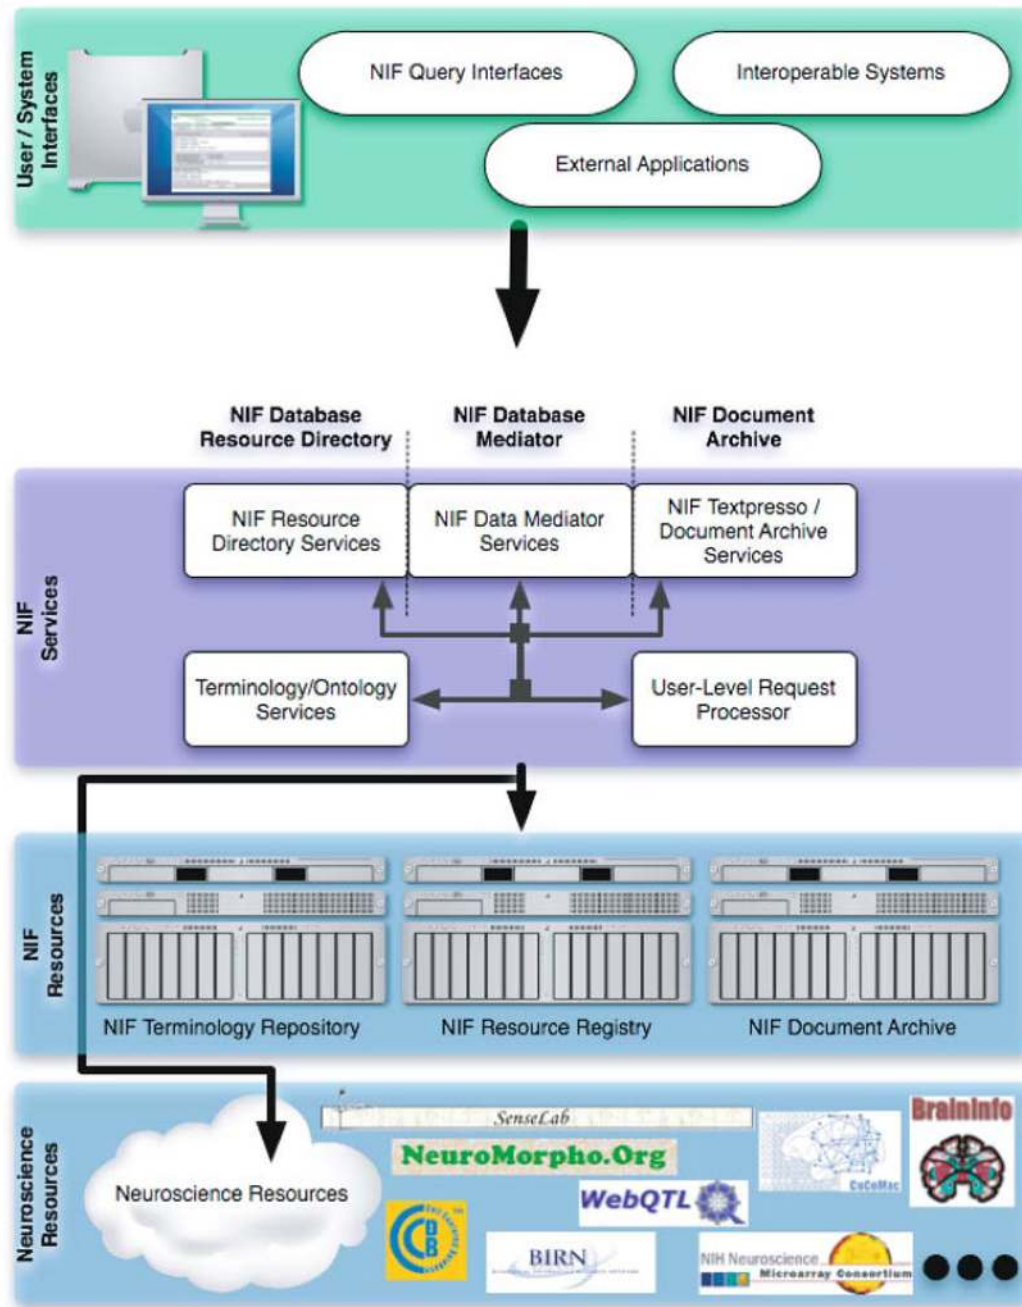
User / System Interfaces

NIF Query Interfaces

Interoperable Systems

External Applications

NIF Database Resource Directory

NIF Database Mediator

NIF Document Archive

NIF Services

NIF Resource Directory Services

NIF Data Mediator Services

NIF Textpresso / Document Archive Services

Terminology/Ontology Services

User-Level Request Processor

NIF Resources

NIF Terminology Repository

NIF Resource Registry

NIF Document Archive

Neuroscience Resources

Neuroscience Resources

SenseLab

NeuroMorpho.Org

CoCoMac

BrainInfo

WebQTL

BIRN

NIH Neuroscience Microarray Consortium